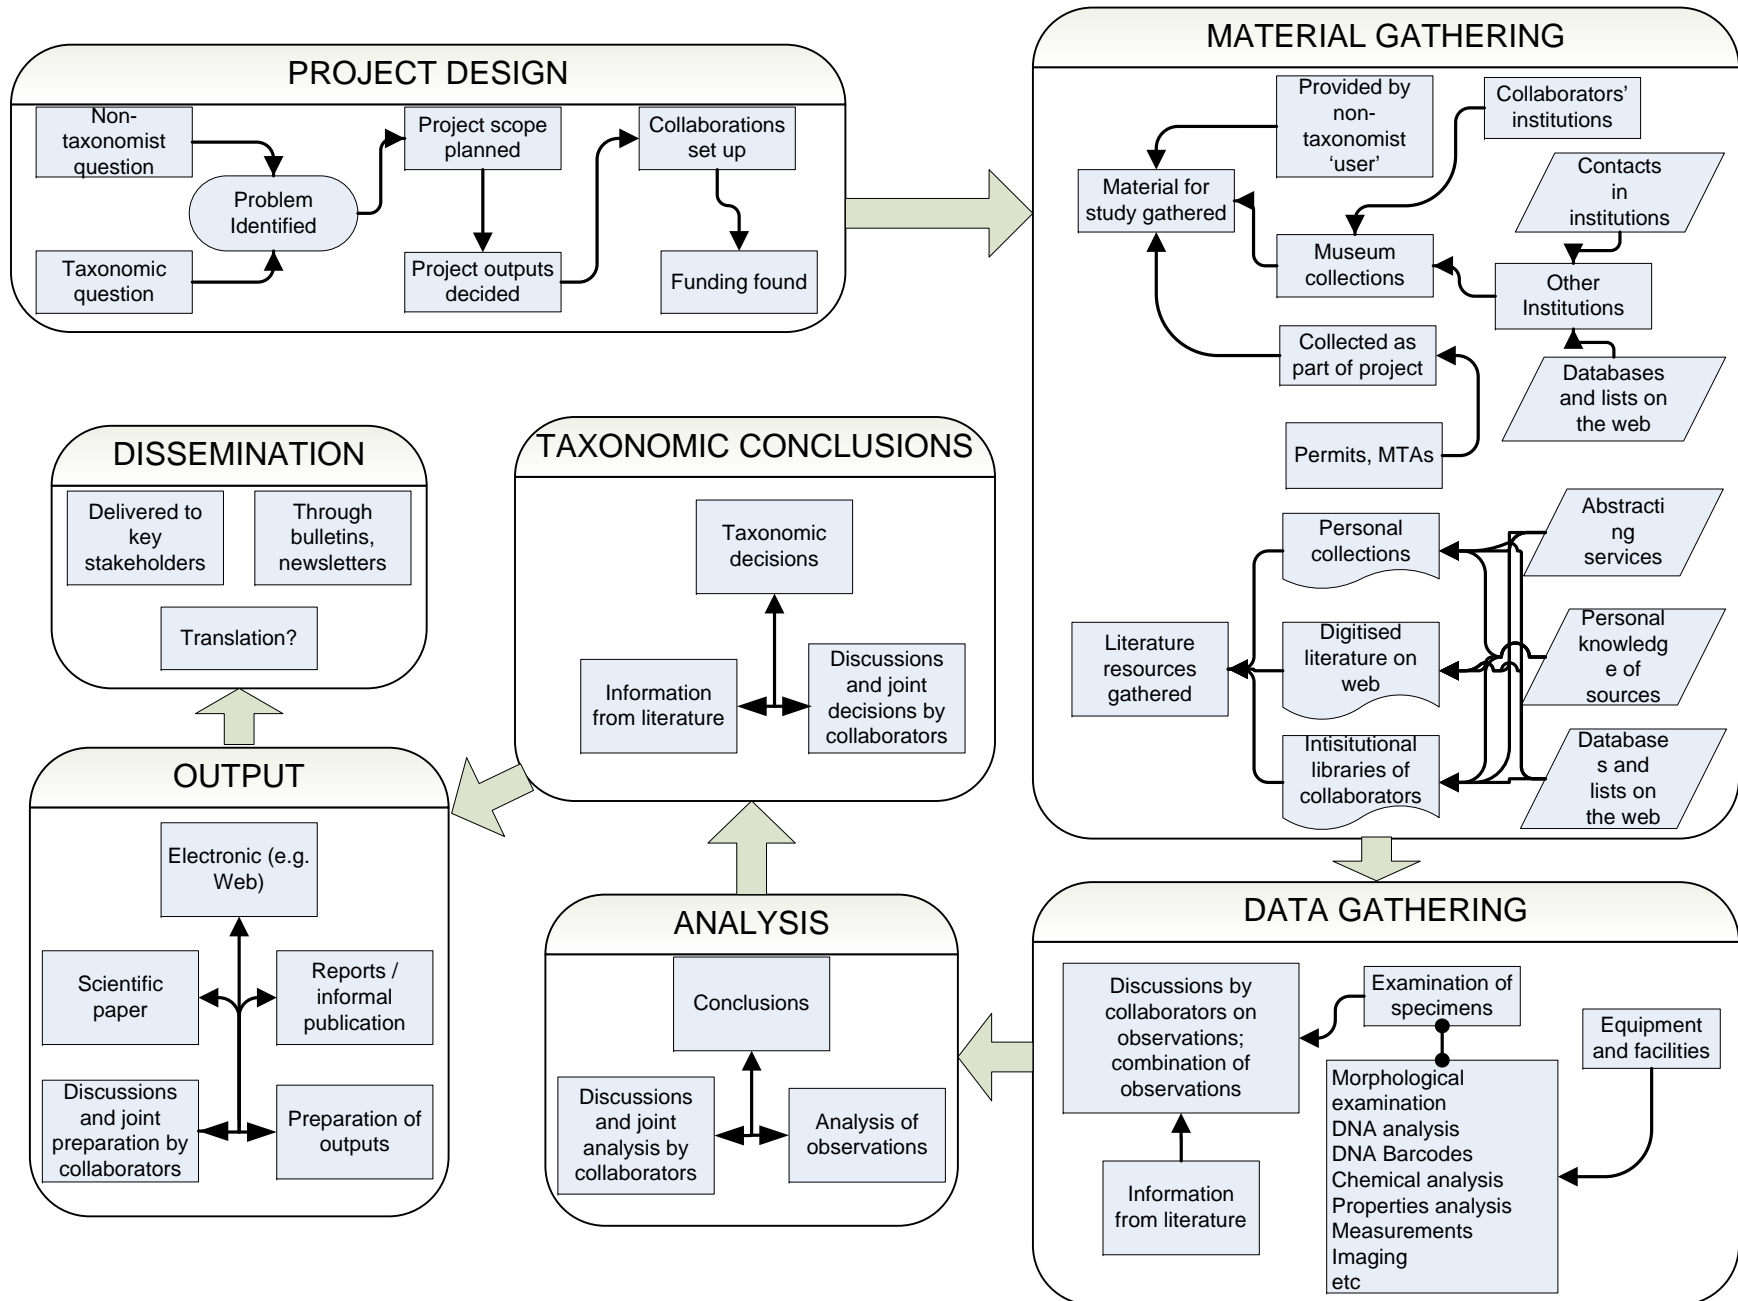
PROJECT DESIGN

Non-taxonomist question

Taxonomic question

Problem Identified

Project scope planned

Project outputs decided

Collaborations set up

Funding found

MATERIAL GATHERING

Provided by non-taxonomist 'user'

Collaborators' institutions

Material for study gathered

Contacts in institutions

Museum collections

Other Institutions

Collected as part of project

Databases and lists on the web

Permits, MTAs

Personal collections

Abstracting services

Literature resources gathered

Digitised literature on web

Personal knowledge of sources

Intisitutional libraries of collaborators

Databases and lists on the web

DISSEMINATION

Delivered to key stakeholders

Through bulletins, newsletters

Translation?

TAXONOMIC CONCLUSIONS

Taxonomic decisions

Information from literature

Discussions and joint decisions by collaborators

OUTPUT

Electronic (e.g. Web)

Scientific paper

Reports / informal publication

Discussions and joint preparation by collaborators

Preparation of outputs

ANALYSIS

Conclusions

Discussions and joint analysis by collaborators

Analysis of observations

DATA GATHERING

Discussions by collaborators on observations; combination of observations

Examination of specimens

Equipment and facilities

Morphological examination
DNA analysis
DNA Barcodes
Chemical analysis
Properties analysis
Measurements
Imaging
etc

Information from literature